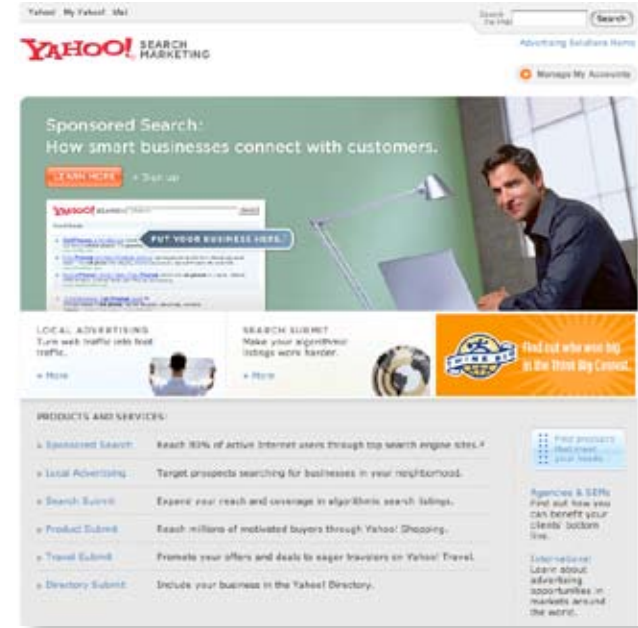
Yahoo! My Yahoo! Mail

Search the Web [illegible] Search

YAHOO! SEARCH MARKETING

Advertising Solutions Home

Manage My Accounts

Sponsored Search:
How smart businesses connect with customers.

LEARN MORE » Sign up

YAHOO! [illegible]

PUT YOUR BUSINESS HERE.

LOCAL ADVERTISING
Turn web traffic into foot traffic.
» More

SEARCH SUBMIT
Make your algorithmic listings work harder.
» More

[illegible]

Find out who won big in the Think Big Contest.

PRODUCTS AND SERVICES

» Sponsored Search Reach 80% of active Internet users through top search engine sites.*

» Local Advertising Target prospects searching for businesses in your neighborhood.

» Search Submit Expand your reach and coverage in algorithmic search listings.

» Product Submit Reach millions of motivated buyers through Yahoo! Shopping.

» Travel Submit Promote your offers and deals to eager travelers on Yahoo! Travel.

» Directory Submit Include your business in the Yahoo! Directory.

Find products that meet your needs

Agencies & SEMs
Find out how you can benefit your clients' bottom line.

International
Learn about advertising opportunities in markets around the world.